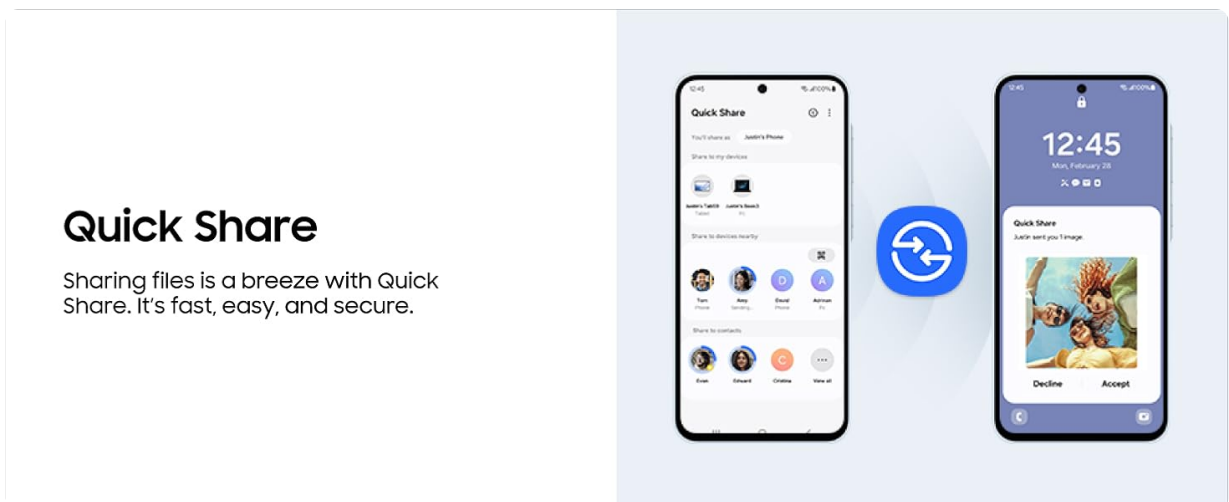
Quick Share

Sharing files is a breeze with Quick Share. It's fast, easy, and secure.

12:45

Quick Share

You'll share as Justin's Phone

Share to my devices

Justin's TabS9 Tablet

Justin's Book3 PC

Share to devices nearby

Tom Phone

Amy Sending...

D David Phone

A Adrian PC

Share to contacts

Evan

Edward

C Cristina

View all

12:45

12:45

Mon, February 28

Quick Share

Justin sent you 1 image.

Decline

Accept